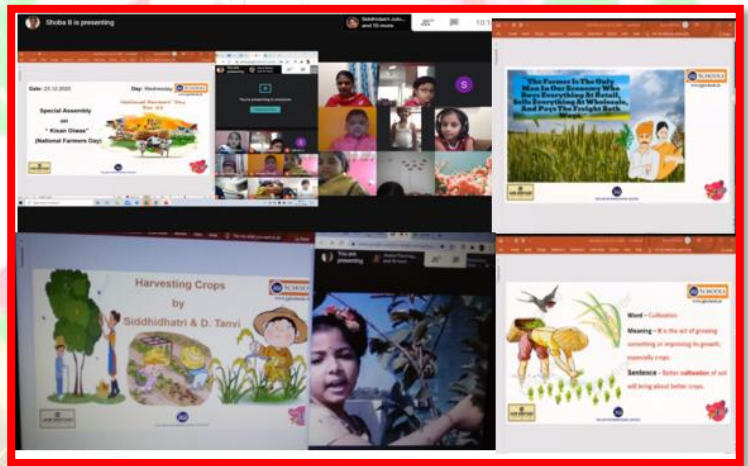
Shoba B is presenting

Siddhidatri Jula... and 10 more

Date: 23.12.2020

Day: Wednesday

Special Assembly on " Kisan Diwas" (National Farmers Day)

National Farmers' Day

You're presenting to everyone

S

The Farmer Is The Only Man In Our Economy Who Buys Everything At Retail, Sells Everything At Wholesale, And Pays The Freight Both Ways.

Harvesting Crops by Siddhidhatri & D. Tanvi

You are presenting

Word – Cultivation

Meaning – It is the act of growing something or improving its growth, especially crops.

Sentence – Better cultivation of soil will bring about better crops.